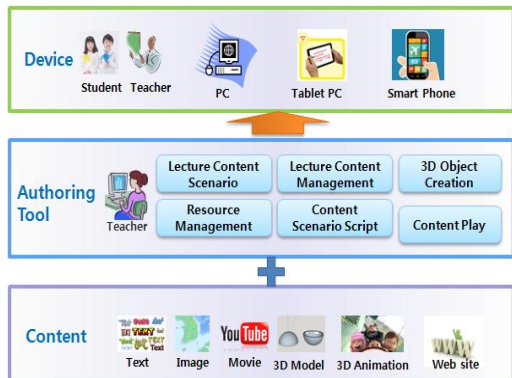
Device
Student Teacher
PC
Tablet PC
Smart Phone

Authoring Tool
Teacher
Lecture Content Scenario
Lecture Content Management
3D Object Creation
Resource Management
Content Scenario Script
Content Play

Content
Text
Image
YouTube
Movie
3D Model
3D Animation
Web site